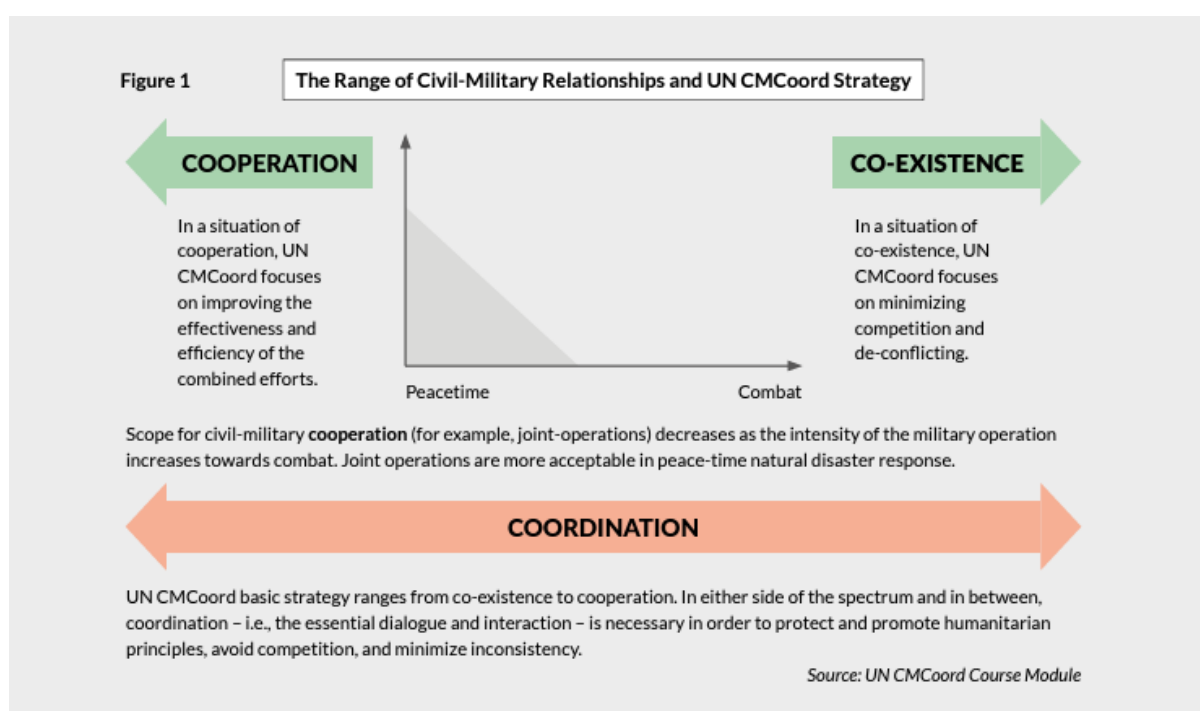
Figure 1

The Range of Civil-Military Relationships and UN CMCoord Strategy

COOPERATION

CO-EXISTENCE

In a situation of cooperation, UN CMCoord focuses on improving the effectiveness and efficiency of the combined efforts.

Peacetime

Combat

In a situation of co-existence, UN CMCoord focuses on minimizing competition and de-conflicting.

Scope for civil-military **cooperation** (for example, joint-operations) decreases as the intensity of the military operation increases towards combat. Joint operations are more acceptable in peace-time natural disaster response.

COORDINATION

UN CMCoord basic strategy ranges from co-existence to cooperation. In either side of the spectrum and in between, coordination – i.e., the essential dialogue and interaction – is necessary in order to protect and promote humanitarian principles, avoid competition, and minimize inconsistency.

*Source: UN CMCoord Course Module*